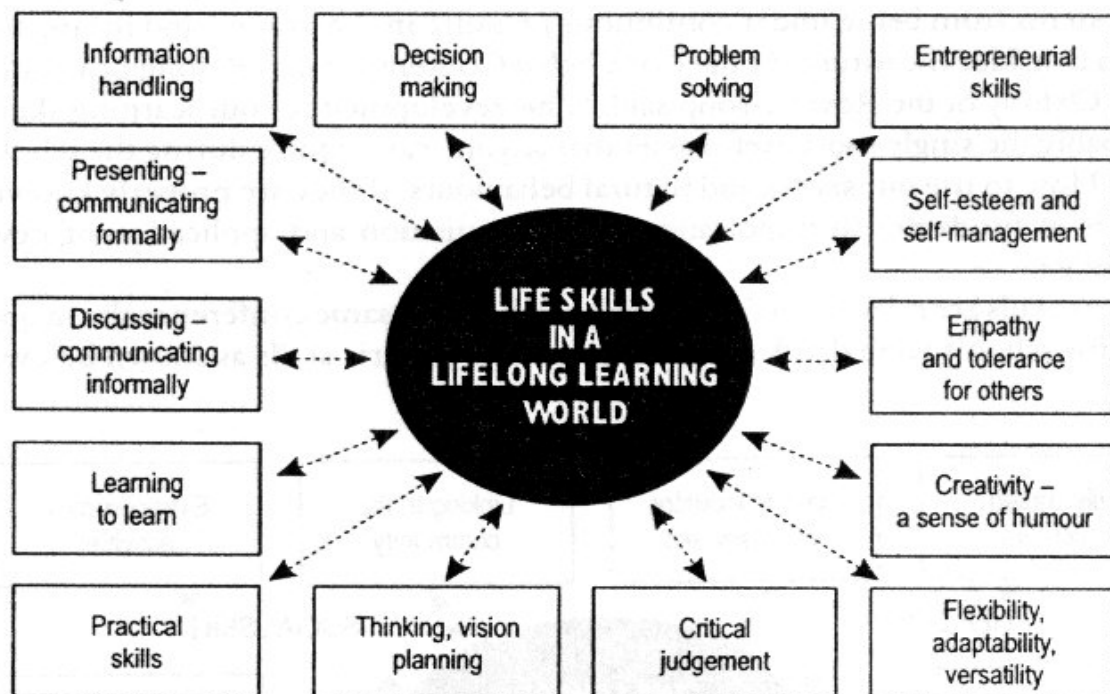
Information handling

Decision making

Problem solving

Entrepreneurial skills

Presenting – communicating formally

Self-esteem and self-management

LIFE SKILLS IN A LIFELONG LEARNING WORLD

Discussing – communicating informally

Empathy and tolerance for others

Learning to learn

Creativity – a sense of humour

Practical skills

Thinking, vision planning

Critical judgement

Flexibility, adaptability, versatility